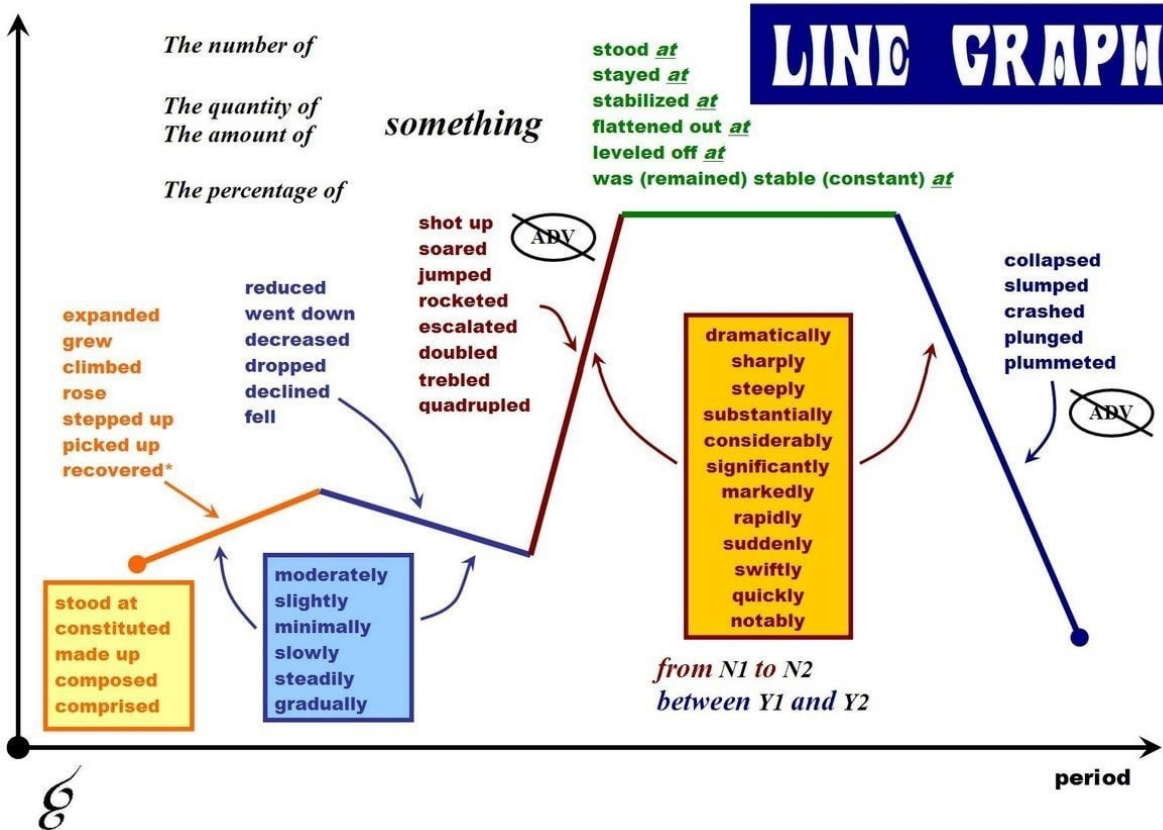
LINE GRAPH

The number of

The quantity of
The amount of

something

The percentage of

stood at
stayed at
stabilized at
flattened out at
leveled off at
was (remained) stable (constant) at

shot up
soared
jumped
rocketed
escalated
doubled
trebled
quadrupled

ADV

collapsed
slumped
crashed
plunged
plummeted

ADV

expanded
grew
climbed
rose
stepped up
picked up
recovered*

reduced
went down
decreased
dropped
declined
fell

dramatically
sharply
steeply
substantially
considerably
significantly
markedly
rapidly
suddenly
swiftly
quickly
notably

stood at
constituted
made up
composed
comprised

moderately
slightly
minimally
slowly
steadily
gradually

from N1 to N2
between Y1 and Y2

period

$\mathcal{E}$